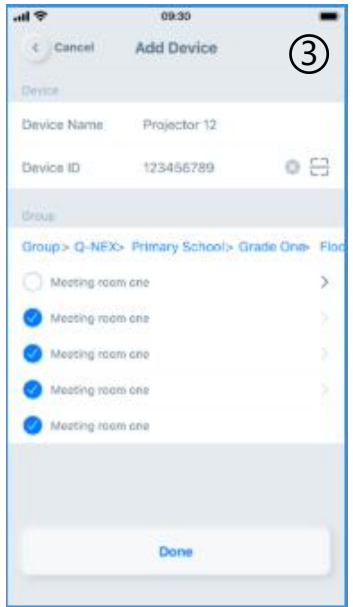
09:30

Cancel Add Device ③

Device

Device Name Projector 12

Device ID 123456789

Group

Group> Q-NEX> Primary School> Grade One> Floo

Meeting room one

Meeting room one

Meeting room one

Meeting room one

Meeting room one

Done